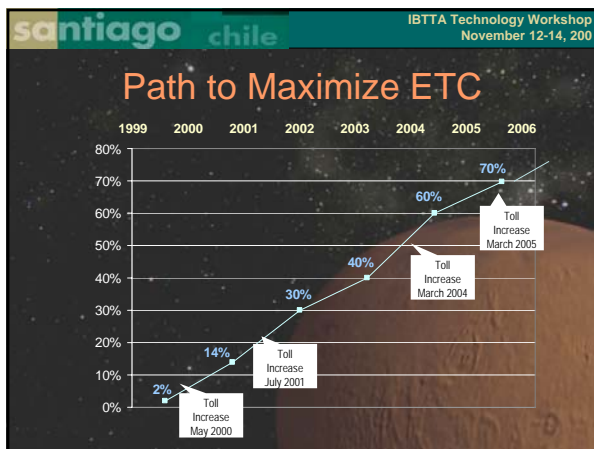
santiago chile

IBTTA Technology Workshop
November 12-14, 200

Path to Maximize ETC

1999 2000 2001 2002 2003 2004 2005 2006

80%
70%
60%
50%
40%
30%
20%
10%
0%

2%
14%
30%
40%
60%
70%

Toll Increase May 2000

Toll Increase July 2001

Toll Increase March 2004

Toll Increase March 2005